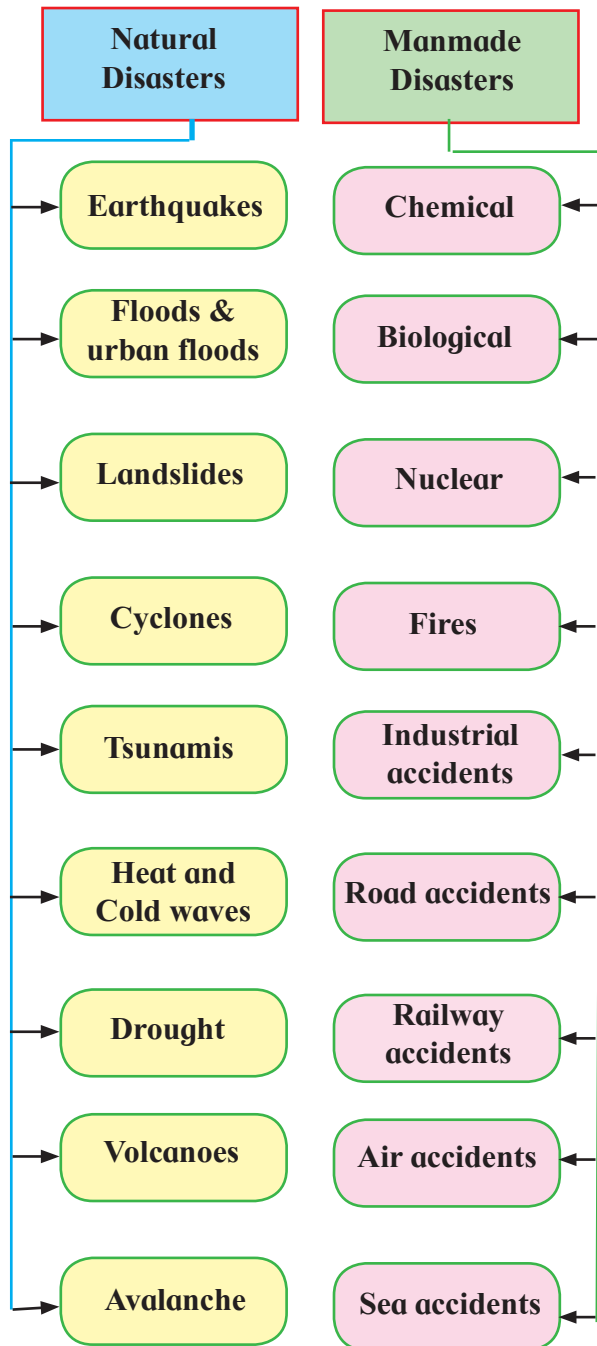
Natural Disasters

Earthquakes

Floods & urban floods

Landslides

Cyclones

Tsunamis

Heat and Cold waves

Drought

Volcanoes

Avalanche

Manmade Disasters

Chemical

Biological

Nuclear

Fires

Industrial accidents

Road accidents

Railway accidents

Air accidents

Sea accidents